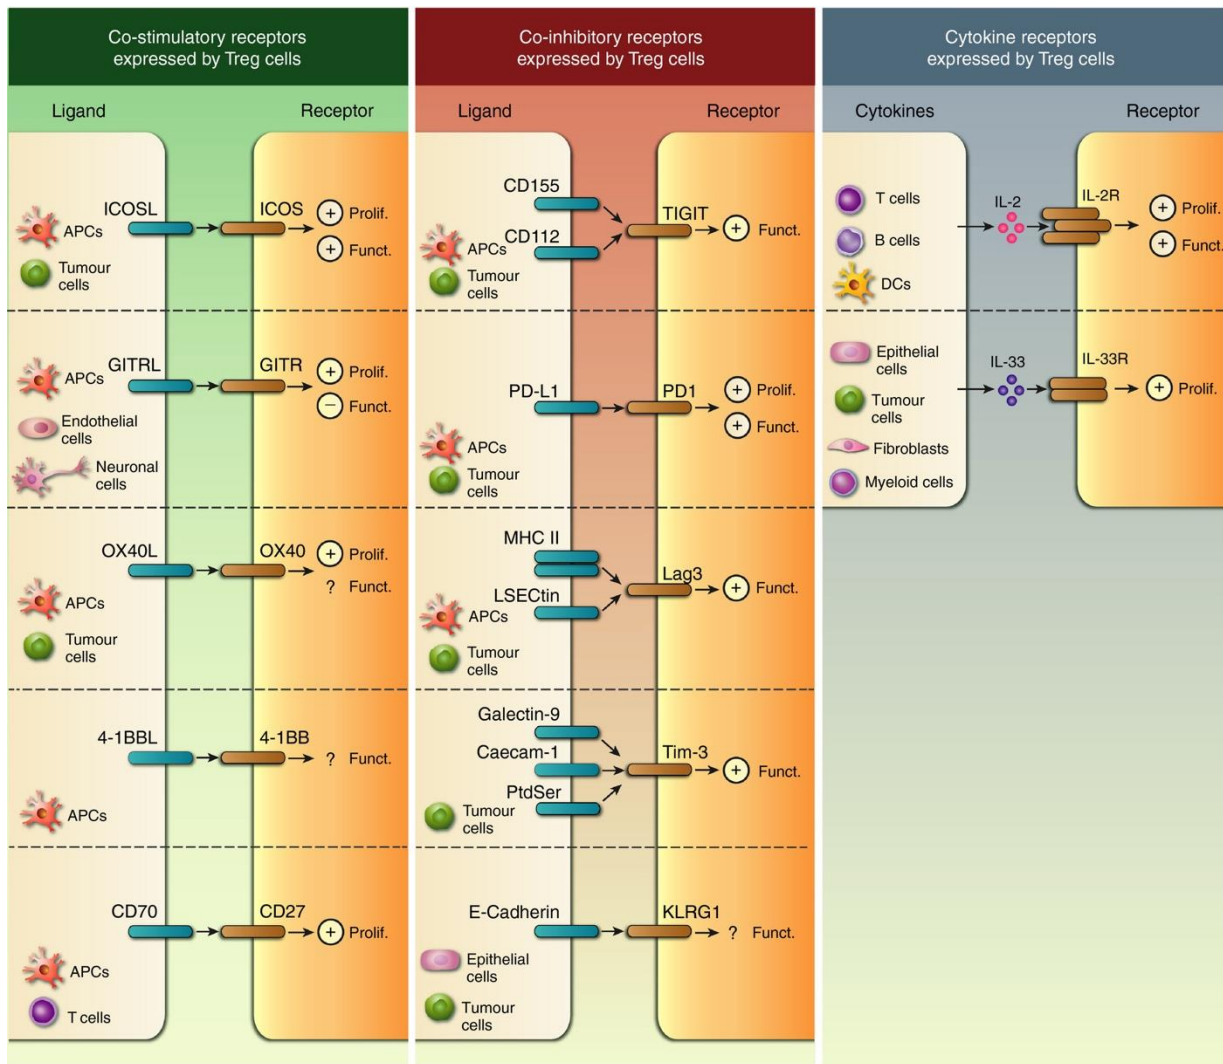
Co-stimulatory receptors expressed by Treg cells

Ligand

Receptor

ICOSL
APCs
Tumour cells
ICOS
+ Prolif.
+ Funct.

GITRL
APCs
Endothelial cells
Neuronal cells
GITR
+ Prolif.
− Funct.

OX40L
APCs
Tumour cells
OX40
+ Prolif.
? Funct.

4-1BBL
APCs
4-1BB
? Funct.

CD70
APCs
T cells
CD27
+ Prolif.

Co-inhibitory receptors expressed by Treg cells

Ligand

Receptor

CD155
CD112
APCs
Tumour cells
TIGIT
+ Funct.

PD-L1
APCs
Tumour cells
PD1
+ Prolif.
+ Funct.

MHC II
LSECtin
APCs
Tumour cells
Lag3
+ Funct.

Galectin-9
Caecam-1
PtdSer
Tumour cells
Tim-3
+ Funct.

E-Cadherin
Epithelial cells
Tumour cells
KLRG1
? Funct.

Cytokine receptors expressed by Treg cells

Cytokines

Receptor

T cells
B cells
DCs
IL-2
IL-2R
+ Prolif.
+ Funct.

Epithelial cells
Tumour cells
Fibroblasts
Myeloid cells
IL-33
IL-33R
+ Prolif.